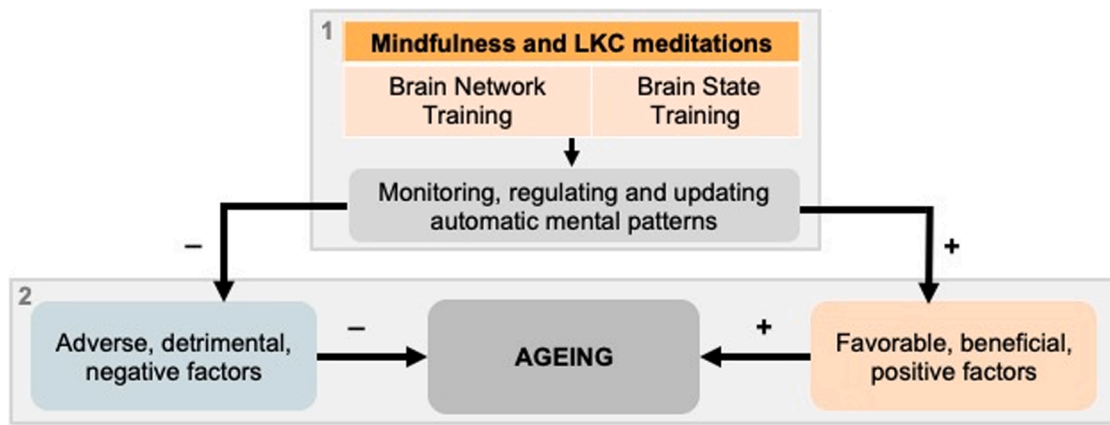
1

Mindfulness and LKC meditations

Brain Network Training

Brain State Training

Monitoring, regulating and updating automatic mental patterns

–

+

2

Adverse, detrimental, negative factors

–

AGEING

+

Favorable, beneficial, positive factors